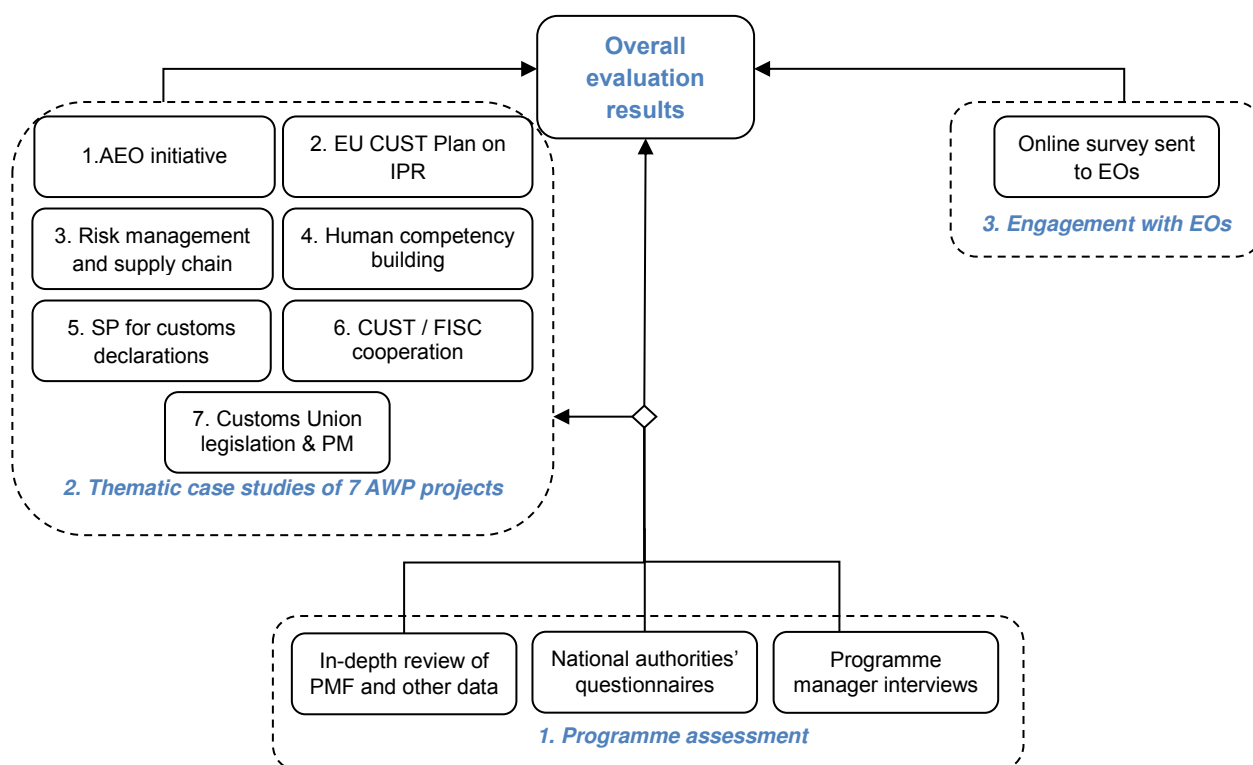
Overall evaluation results

1.AEO initiative

2. EU CUST Plan on IPR

3. Risk management and supply chain

4. Human competency building

5. SP for customs declarations

6. CUST / FISC cooperation

7. Customs Union legislation & PM

2. Thematic case studies of 7 AWP projects

Online survey sent to EOs

3. Engagement with EOs

In-depth review of PMF and other data

National authorities' questionnaires

Programme manager interviews

1. Programme assessment